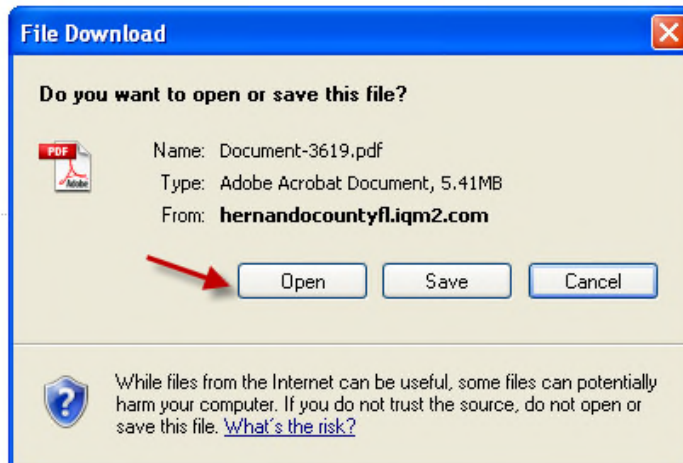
File Download

Do you want to open or save this file?

PDF Adobe

Name: Document-3619.pdf
Type: Adobe Acrobat Document, 5.41MB
From: **hernandocountyfl.iqm2.com**

Open | Save | Cancel

While files from the Internet can be useful, some files can potentially harm your computer. If you do not trust the source, do not open or save this file. What's the risk?